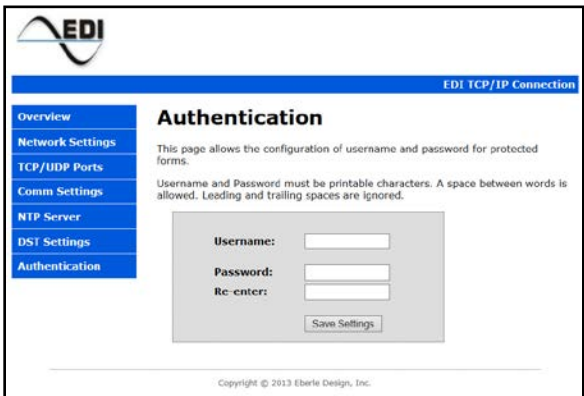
EDI

EDI TCP/IP Connection

Overview
Network Settings
TCP/UDP Ports
Comm Settings
NTP Server
DST Settings
Authentication

Authentication

This page allows the configuration of username and password for protected forms.

Username and Password must be printable characters. A space between words is allowed. Leading and trailing spaces are ignored.

Username:

Password:
Re-enter:

Save Settings

Copyright © 2013 Eberle Design, Inc.